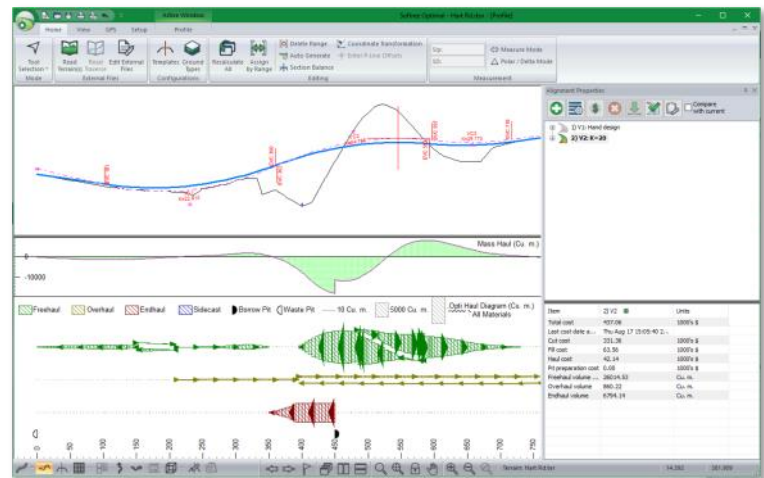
Active Window

Softree Optimal - Hall Ridder - [Profile]

Home View GPS Setup Profile

Tool Selection Mode

Read Terrain(s) Read Traverse Edit External Files External Files

Templates Ground Types Configurations

Recalculate All Assign by Range

Delete Range Auto Generate Section Balance Coordinate Transformation Editing

Measure Mode Polar / Delta Mode Measurement

Alignment Properties

Compare with current

1) V1: Hand design

2) V2: K=20

Mass Haul (Cu. m.)

-10000

Freehaul Overhaul Endhaul Sidecast Borrow Pit Waste Pit — 10 Cu. m. 5000 Cu. m. Opti Haul Diagram (Cu. m.) All Materials

| Item | 2) V2 | Units |
|---|---|---|
| Total cost | 437.08 | 1000's $ |
| Last cost date a... | Thu Aug 17 15:05:40 2... | |
| Cut cost | 231.38 | 1000's $ |
| Fill cost | 63.56 | 1000's $ |
| Haul cost | 42.14 | 1000's $ |
| Pit preparation cost | 0.00 | 1000's $ |
| Freehaul volume ... | 28014.53 | Cu. m. |
| Overhaul volume | 880.22 | Cu. m. |
| Endhaul volume | 6794.14 | Cu. m. |

0 50 100 150 200 250 300 350 400 450 500 550 600 650 700 750

Terrain: Hall Ridder